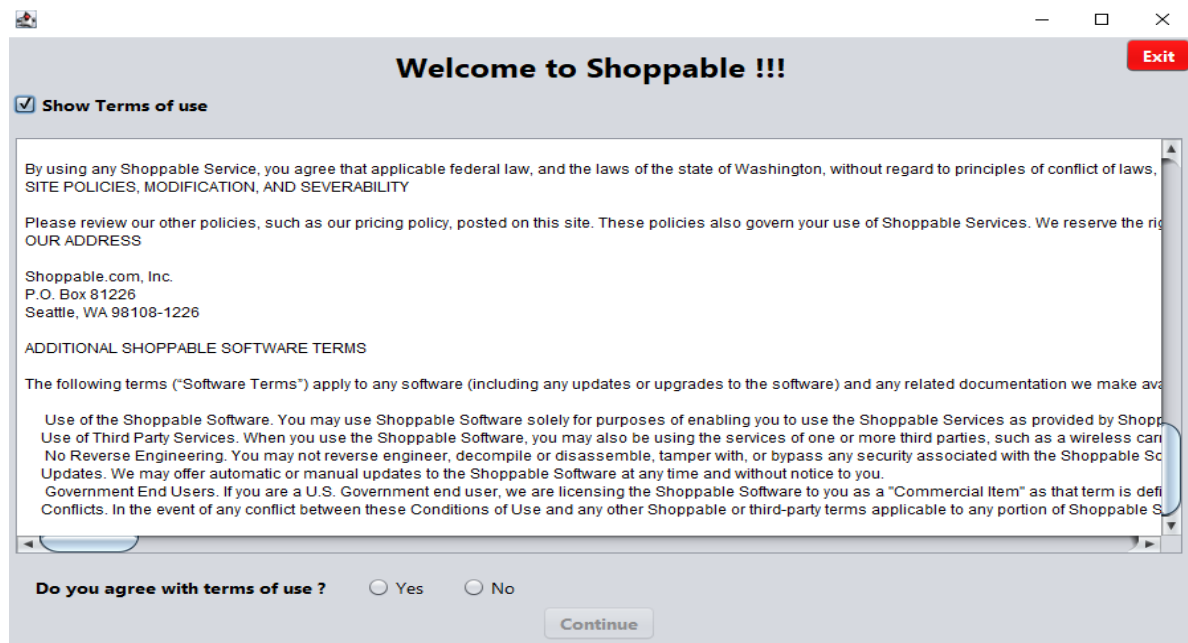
Exit

Welcome to Shoppable !!!

Show Terms of use

By using any Shoppable Service, you agree that applicable federal law, and the laws of the state of Washington, without regard to principles of conflict of laws, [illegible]
SITE POLICIES, MODIFICATION, AND SEVERABILITY

Please review our other policies, such as our pricing policy, posted on this site. These policies also govern your use of Shoppable Services. We reserve the rig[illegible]
OUR ADDRESS

Shoppable.com, Inc.
P.O. Box 81226
Seattle, WA 98108-1226

ADDITIONAL SHOPPABLE SOFTWARE TERMS

The following terms ("Software Terms") apply to any software (including any updates or upgrades to the software) and any related documentation we make ava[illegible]

Use of the Shoppable Software. You may use Shoppable Software solely for purposes of enabling you to use the Shoppable Services as provided by Shopp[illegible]
Use of Third Party Services. When you use the Shoppable Software, you may also be using the services of one or more third parties, such as a wireless carr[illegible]
No Reverse Engineering. You may not reverse engineer, decompile or disassemble, tamper with, or bypass any security associated with the Shoppable So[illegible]
Updates. We may offer automatic or manual updates to the Shoppable Software at any time and without notice to you.
Government End Users. If you are a U.S. Government end user, we are licensing the Shoppable Software to you as a "Commercial Item" as that term is defi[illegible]
Conflicts. In the event of any conflict between these Conditions of Use and any other Shoppable or third-party terms applicable to any portion of Shoppable S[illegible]

Do you agree with terms of use ? Yes No

Continue